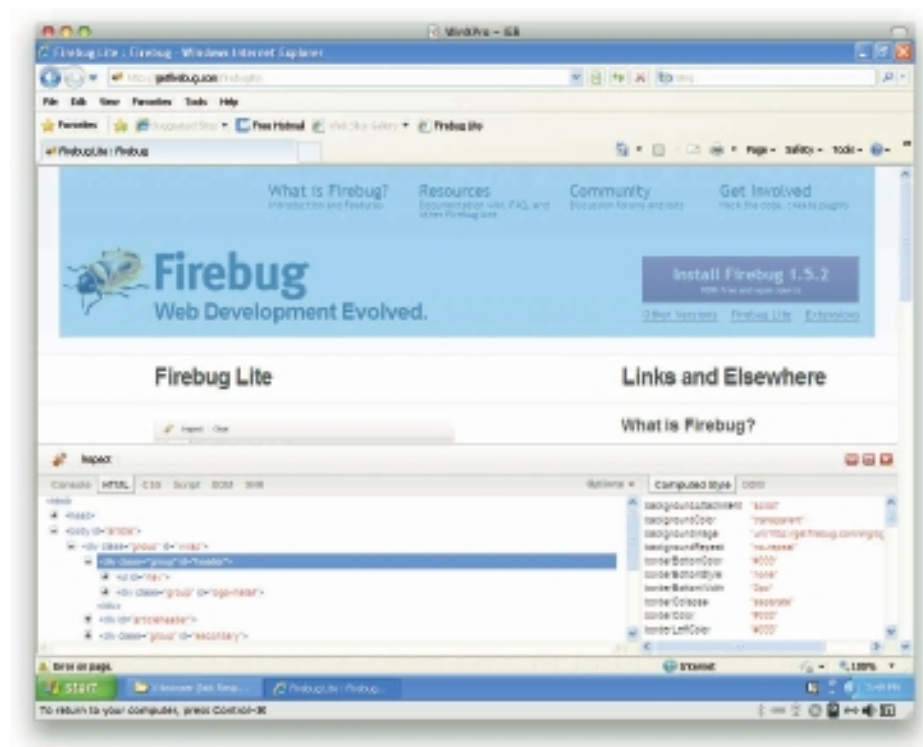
WinXPro - IE8
Firebug Lite : Firebug - Windows Internet Explorer
http://getfirebug.com/firebuglite
File Edit View Favorites Tools Help
Favorites Suggested Sites Free Hotmail Web Slice Gallery Firebug lite
Firebug Lite : Firebug
Page Safety Tools
What is Firebug?
Introduction and Features
Resources
Documentation wiki, FAQ, and other Firebug lore
Community
Discussion forums and lists
Get Involved
Hack the code, create plugins
Firebug
Web Development Evolved.
Install Firebug 1.5.2
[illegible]
Other Versions Firebug Lite Extensions
Firebug Lite
Links and Elsewhere
What is Firebug?
Inspect Clear
Inspect
Console HTML CSS Script DOM XHR
Options
Computed Style DOM
<html>
<head>
<body id="article">
<div class="group" id="wrap">
<div class="group" id="header">
<ul id="nav">
<div class="group" id="logo-header">
</div>
<div id="articleheader">
<div class="group" id="secondary">
backgroundAttachment "scroll"
backgroundColor "transparent"
backgroundImage "url(http://getfirebug.com/img/bg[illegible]
backgroundRepeat "no-repeat"
borderBottomColor "#000"
borderBottomStyle "none"
borderBottomWidth "0px"
borderCollapse "separate"
borderColor "#000"
borderLeftColor "#000"
Error on page.
Internet
100%
start
Firebug Lite : Firebug
To return to your computer, press Control-⌘